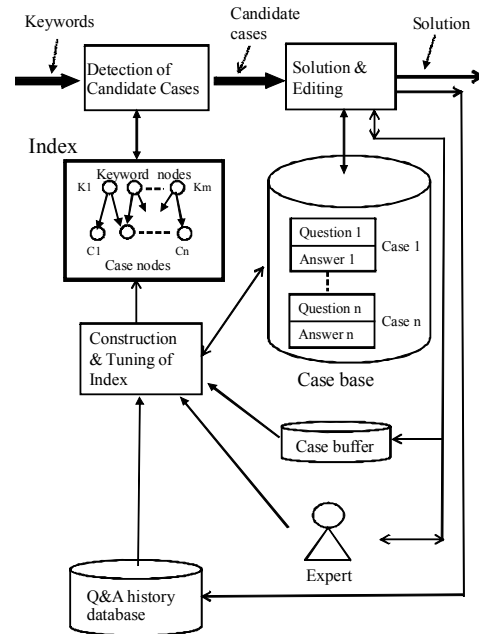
Keywords

Candidate cases

Solution

Detection of Candidate Cases

Solution & Editing

Index

Keyword nodes

K1

Km

C1

Cn

Case nodes

Question 1

Answer 1

Case 1

Question n

Answer n

Case n

Case base

Construction & Tuning of Index

Case buffer

Expert

Q&A history database